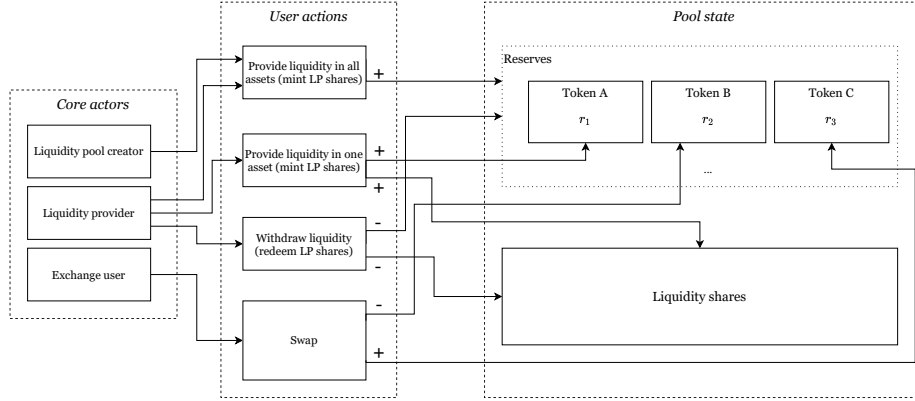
Core actors

Liquidity pool creator

Liquidity provider

Exchange user

User actions

Provide liquidity in all assets (mint LP shares)

+

Provide liquidity in one asset (mint LP shares)

+

+

Withdraw liquidity (redeem LP shares)

-

-

Swap

-

+

Pool state

Reserves

Token A

$r_1$

Token B

$r_2$

Token C

$r_3$

...

Liquidity shares